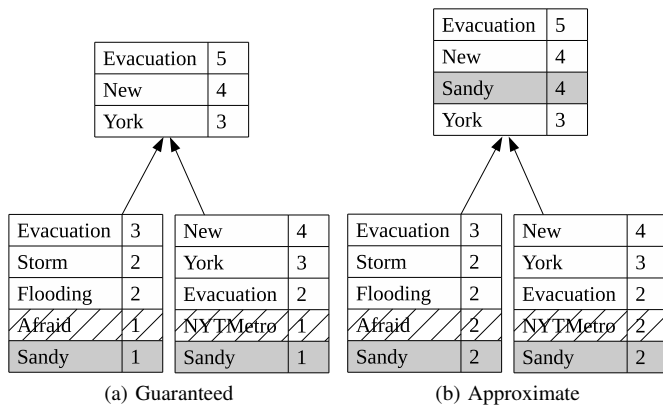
| Evacuation | 5 |
|---|---|
| New | 4 |
| York | 3 |

| Evacuation | 3 |
|---|---|
| Storm | 2 |
| Flooding | 2 |
| Afraid | 1 |
| Sandy | 1 |

| New | 4 |
|---|---|
| York | 3 |
| Evacuation | 2 |
| NYTMetro | 1 |
| Sandy | 1 |

(a) Guaranteed

| Evacuation | 5 |
|---|---|
| New | 4 |
| Sandy | 4 |
| York | 3 |

| Evacuation | 3 |
|---|---|
| Storm | 2 |
| Flooding | 2 |
| Afraid | 2 |
| Sandy | 2 |

| New | 4 |
|---|---|
| York | 3 |
| Evacuation | 2 |
| NYTMetro | 2 |
| Sandy | 2 |

(b) Approximate